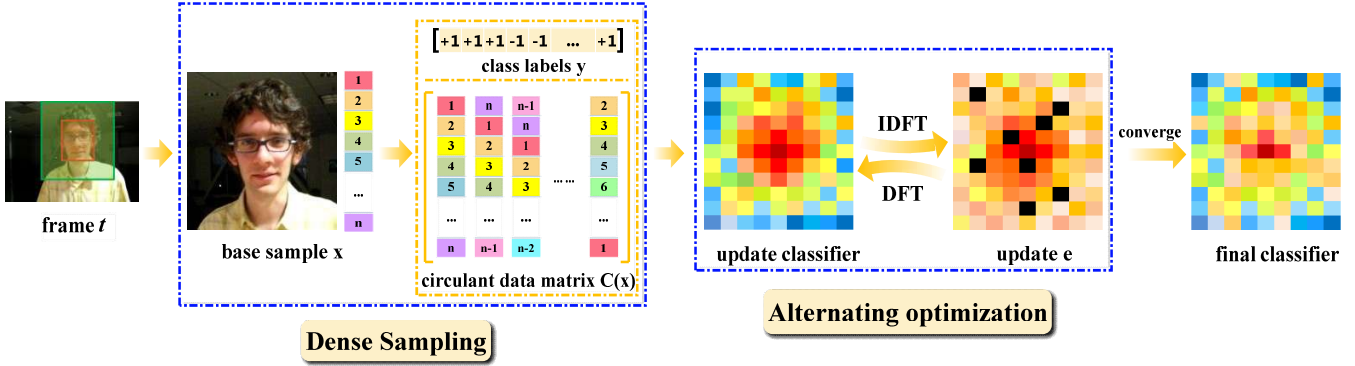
frame $t$

base sample x

1
2
3
4
5
...
n

[+1 +1 +1 -1 -1 ... +1]
class labels y

| 1 | n | n-1 | | 2 |
|---|---|---|---|---|
| 2 | 1 | n | | 3 |
| 3 | 2 | 1 | | 4 |
| 4 | 3 | 2 | ...... | 5 |
| 5 | 4 | 3 | | 6 |
| ... | ... | ... | | ... |
| n | n-1 | n-2 | | 1 |

circulant data matrix C(x)

Dense Sampling

IDFT

DFT

update classifier

update e

converge

final classifier

Alternating optimization